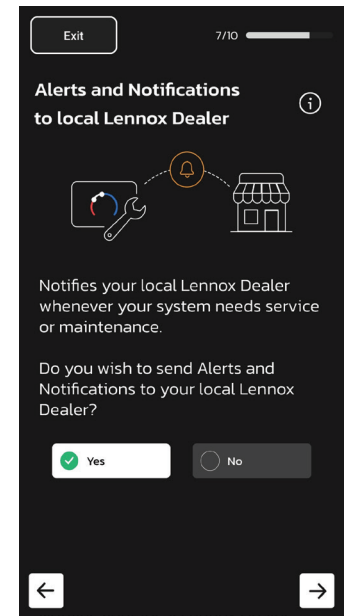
Exit

7/10

Alerts and Notifications to local Lennox Dealer

Notifies your local Lennox Dealer whenever your system needs service or maintenance.

Do you wish to send Alerts and Notifications to your local Lennox Dealer?

Yes

No